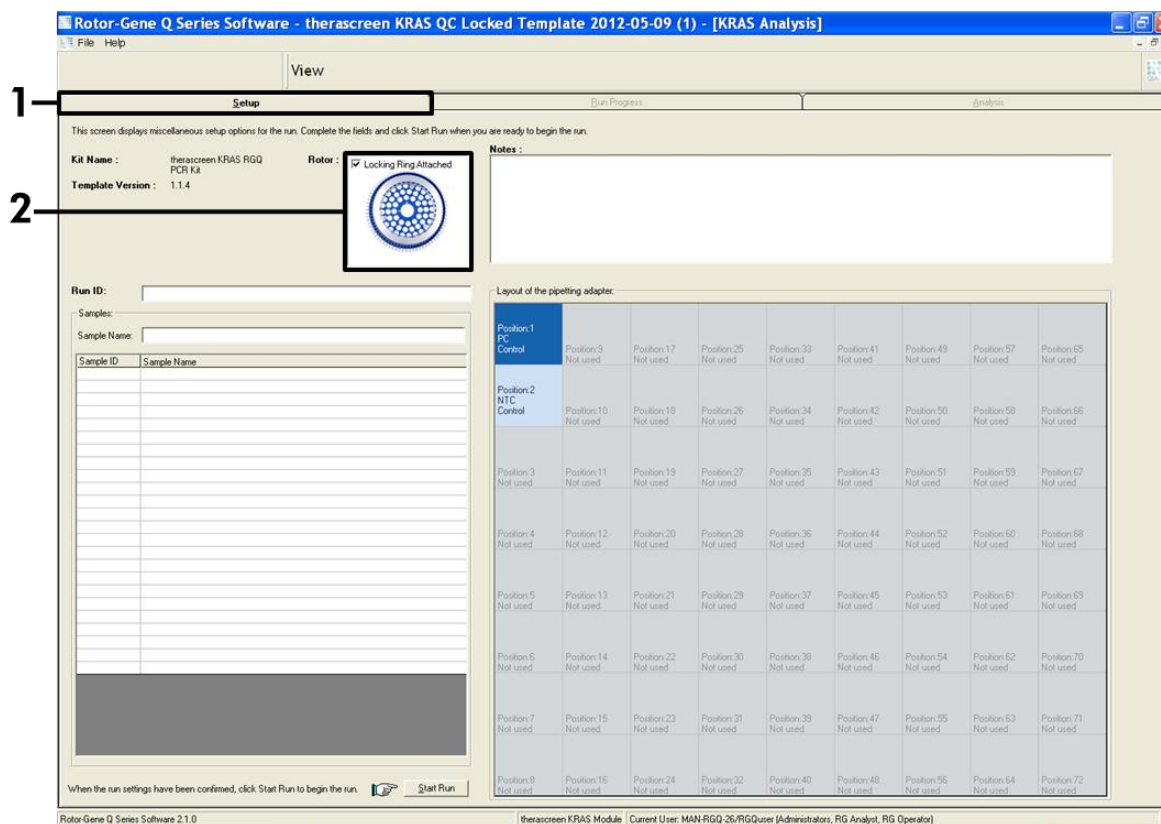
Rotor-Gene Q Series Software - therascreen KRAS QC Locked Template 2012-05-09 (1) - [KRAS Analysis]

File Help

View

1

Setup

Run Progress

Analysis

This screen displays miscellaneous setup options for the run. Complete the fields and click Start Run when you are ready to begin the run.

Kit Name : therascreen KRAS RGQ PCR Kit

Template Version : 1.1.4

Rotor : Locking Ring Attached

2

Notes :

Run ID:

Samples:

Sample Name:

| Sample ID | Sample Name |
|---|---|

Layout of the pipetting adapter:

| | | | | | | | | |
|---|---|---|---|---|---|---|---|---|
| Position:1 PC Control | Position:9 Not used | Position:17 Not used | Position:25 Not used | Position:33 Not used | Position:41 Not used | Position:49 Not used | Position:57 Not used | Position:65 Not used |
| Position:2 NTC Control | Position:10 Not used | Position:18 Not used | Position:26 Not used | Position:34 Not used | Position:42 Not used | Position:50 Not used | Position:58 Not used | Position:66 Not used |
| Position:3 Not used | Position:11 Not used | Position:19 Not used | Position:27 Not used | Position:35 Not used | Position:43 Not used | Position:51 Not used | Position:59 Not used | Position:67 Not used |
| Position:4 Not used | Position:12 Not used | Position:20 Not used | Position:28 Not used | Position:36 Not used | Position:44 Not used | Position:52 Not used | Position:60 Not used | Position:68 Not used |
| Position:5 Not used | Position:13 Not used | Position:21 Not used | Position:29 Not used | Position:37 Not used | Position:45 Not used | Position:53 Not used | Position:61 Not used | Position:69 Not used |
| Position:6 Not used | Position:14 Not used | Position:22 Not used | Position:30 Not used | Position:38 Not used | Position:46 Not used | Position:54 Not used | Position:62 Not used | Position:70 Not used |
| Position:7 Not used | Position:15 Not used | Position:23 Not used | Position:31 Not used | Position:39 Not used | Position:47 Not used | Position:55 Not used | Position:63 Not used | Position:71 Not used |
| Position:8 Not used | Position:16 Not used | Position:24 Not used | Position:32 Not used | Position:40 Not used | Position:48 Not used | Position:56 Not used | Position:64 Not used | Position:72 Not used |

When the run settings have been confirmed, click Start Run to begin the run.

Start Run

Rotor-Gene Q Series Software 2.1.0

therascreen KRAS Module

Current User: MAN-RGQ-26/RGQuser (Administrators, RG Analyst, RG Operator)